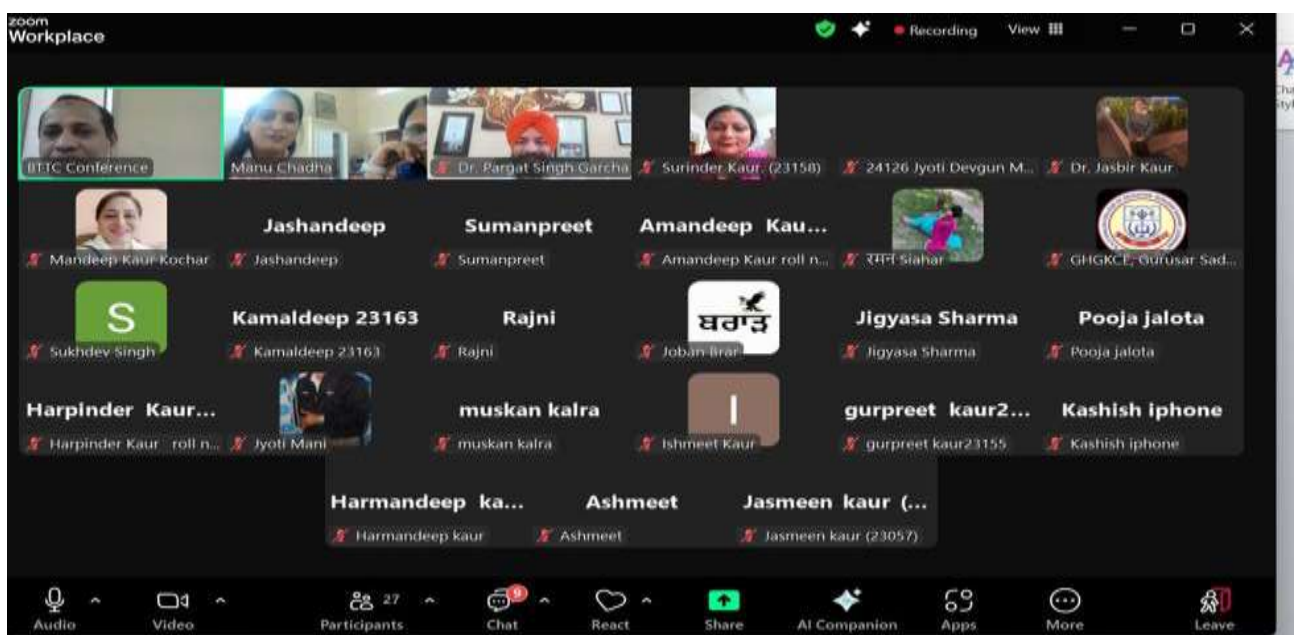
zoom Workplace

Recording View

BTTC Conference

Manu Chadha

Dr. Pargat Singh Garcha

Surinder Kaur (23158)

24126 Jyoti Devgun M...

Dr. Jasbir Kaur

Mandeep Kaur Kochar

Jashandeep

Jashandeep

Sumanpreet

Sumanpreet

Amandeep Kau...

Amandeep Kaur roll n...

रमन Siahar

GHGKCE, Gurusar Sad...

S

Sukhdev Singh

Kamaldeep 23163

Kamaldeep 23163

Rajni

Rajni

ਬਰਾੜ

Joban Brar

Jigyasa Sharma

Jigyasa Sharma

Pooja jalota

Pooja jalota

Harpinder Kaur...

Harpinder Kaur roll n...

Jyoti Mani

muskan kalra

muskan kalra

I

Ishmeet Kaur

gurpreet kaur2...

gurpreet kaur23155

Kashish iphone

Kashish iphone

Harmandeep ka...

Harmandeep kaur

Ashmeet

Ashmeet

Jasmeen kaur (...

Jasmeen kaur (23057)

Audio

Video

27

Participants

9

Chat

React

Share

AI Companion

Apps

More

Leave